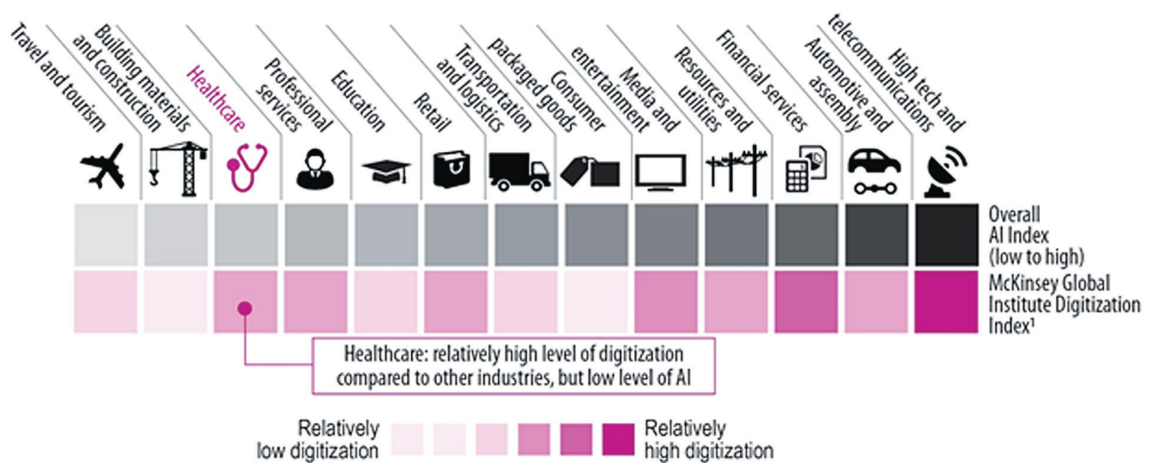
Travel and tourism

Building materials and construction

Healthcare

Professional services

Education

Retail

Transportation and logistics

Consumer packaged goods

Media and entertainment

Resources and utilities

Financial services

Automotive and assembly

High tech and telecommunications

Overall AI Index (low to high)

McKinsey Global Institute Digitization Index¹

Healthcare: relatively high level of digitization compared to other industries, but low level of AI

Relatively low digitization

Relatively high digitization